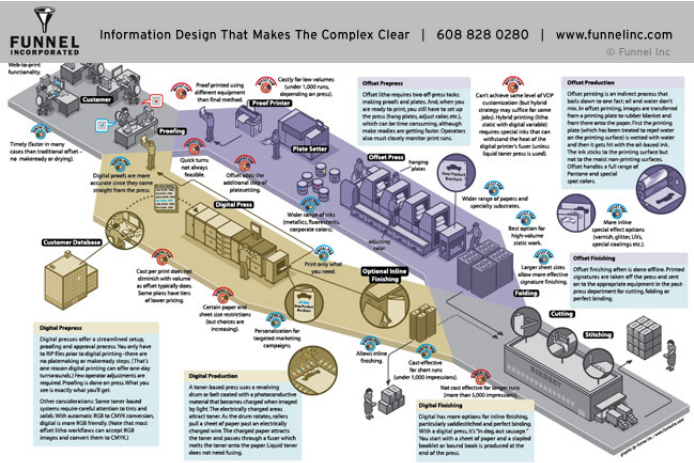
FUNNEL INCORPORATED

Information Design That Makes The Complex Clear | 608 828 0280 | www.funnelinc.com

© Funnel Inc

Web-to-print functionality.

Customer

Proofing

Timely (faster in many cases than traditional offset – no makeready or drying).

Proof printed using different equipment than final method.

Costly for low volumes (under 1,000 runs, depending on press).

Proof Printer

Plate Setter

Quick turns not always feasible.

Offset adds the additional step of platesetting.

Digital proofs are more accurate since they come straight from the press.

Digital Press

Wider range of inks (metallics, fluorescents, corporate colors).

Print only what you need.

Customer Database

Cost per print does not diminish with volume as offset typically does. Some plans have tiers of lower pricing.

Certain paper and sheet size restrictions (but choices are increasing).

Personalization for targeted marketing campaigns.

Digital Prepress

Digital presses offer a streamlined setup, preflight and approval process. You only have to RIP files prior to digital printing—there are no platemaking or makeready steps. (That's one reason digital printing can offer one-day turnarounds.) Few operator adjustments are required. Preflight is done on press. What you see is exactly what you'll get.

Other considerations: Some toner-based systems require careful attention to tints and solids. With automatic RGB to CMYK conversion, digital is more RGB friendly. (Note that most offset litho workflows can accept RGB images and convert them to CMYK.)

Digital Production

A toner-based press uses a revolving drum or belt coated with a photoconductive material that becomes charged when imaged by light. The electrically charged areas attract toner. As the drum rotates, rollers pull a sheet of paper past an electrically charged wire. The charged paper attracts the toner and passes through a fuser which melts the toner onto the paper. Liquid toner does not need fusing.

Offset Prepress

Offset litho requires two-off press tasks: making proofs and plates. And, when you are ready to print, you still have to set up the press (hang plates, adjust color, etc.), which can be time consuming, although make readies are getting faster. Operators also must closely monitor print runs.

Can't achieve same level of VDP customization (but hybrid strategy may suffice for some jobs). Hybrid printing (litho static with digital variable) requires special inks that can withstand the heat of the digital printer's fuser (unless liquid toner press is used).

Offset Press

hanging plates

New Product Brochure

Wider range of papers and specialty substrates.

adjusting color

Best option for high-volume static work.

Optional Inline Finishing

Larger sheet sizes allow more effective signature finishing.

Folding

Allows inline finishing.

Cost-effective for short runs (under 1,000 impressions).

Not cost effective for larger runs (more than 5,000 impressions).

Cutting

Stitching

Digital Finishing

Digital has more options for inline finishing, particularly saddlestitched and perfect binding. With a digital press, it's "in dog and sausage." You start with a sheet of paper and a stapled booklet or bound book is produced at the end of the press.

Offset Production

Offset printing is an indirect process that boils down to one fact: oil and water don't mix. In offset printing, images are transferred from a printing plate to rubber blanket and from there onto the paper. First the printing plate (which has been treated to repel water on the printing surface) is wetted with water and then it gets hit with the oil-based ink. The ink sticks to the printing surface but not to the moist non-printing surfaces. Offset handles a full range of Pantone and special spot colors.

More inline special effect options (varnish, glitter, UVs, special coatings etc.).

Offset Finishing

Offset finishing often is done offline. Printed signatures are taken off the press and sent on to the appropriate equipment in the post-press department for cutting, folding or perfect binding.

© Funnel Inc.